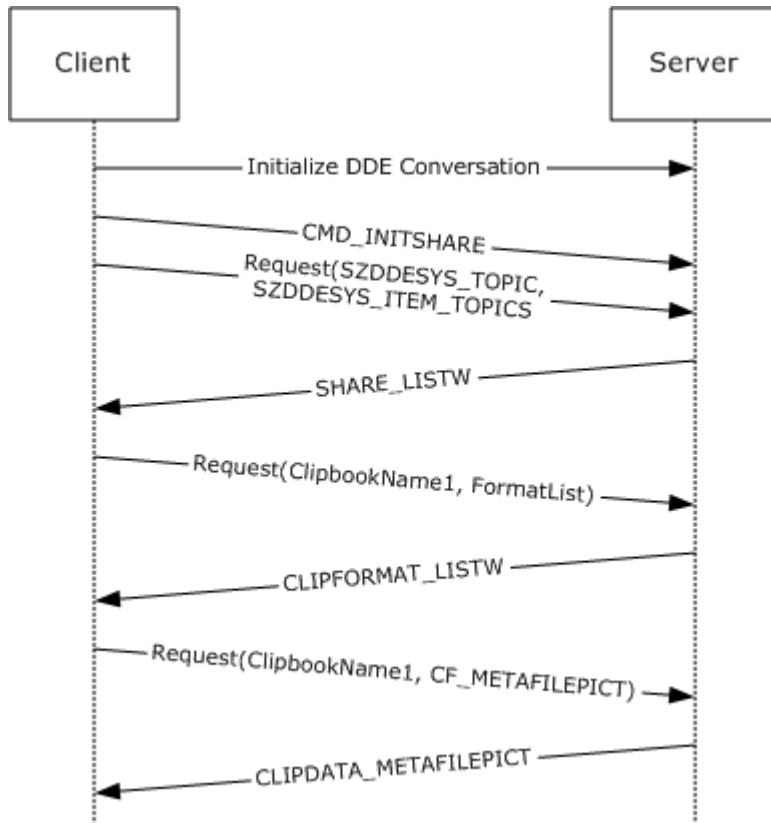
Client

Server

Initialize DDE Conversation

CMD_INITSHARE

Request(SZDDESYS_TOPIC, SZDDESYS_ITEM_TOPICS

SHARE_LISTW

Request(ClipbookName1, FormatList)

CLIPFORMAT_LISTW

Request(ClipbookName1, CF_METAFILEPICT)

CLIPDATA_METAFILEPICT